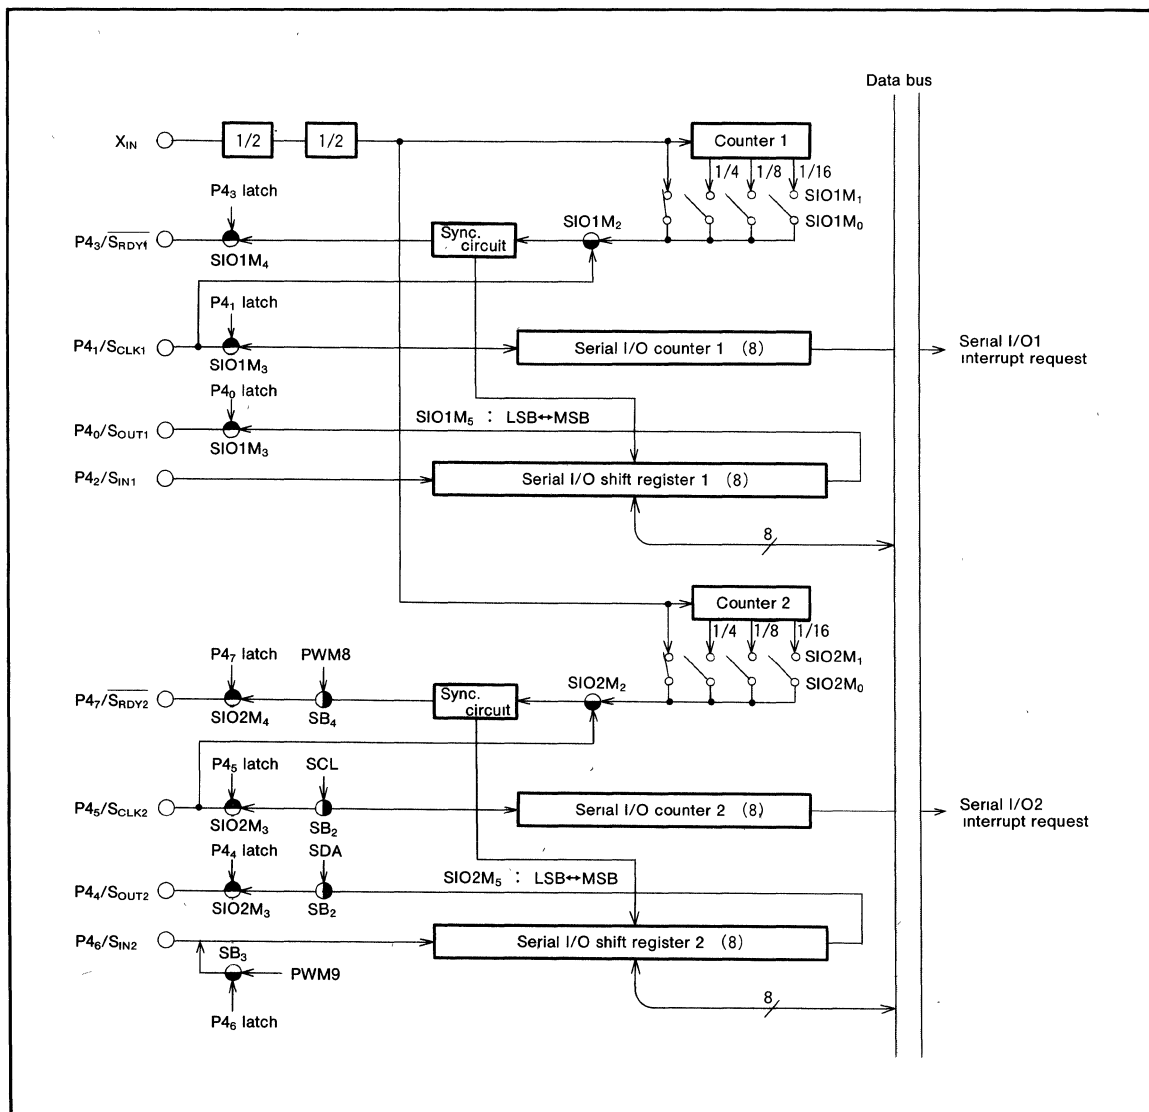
Data bus

$X_{IN}$

1/2

1/2

Counter 1

1/4

1/8

1/16

$SIO1M_1$

$SIO1M_0$

$P4_3$ latch

$P4_3/\overline{S_{RDY1}}$

$SIO1M_4$

Sync. circuit

$SIO1M_2$

$P4_1$ latch

$P4_1/S_{CLK1}$

$SIO1M_3$

Serial I/O counter 1 (8)

Serial I/O1 interrupt request

$P4_0$ latch

$SIO1M_5$ : LSB↔MSB

$P4_0/S_{OUT1}$

$SIO1M_3$

$P4_2/S_{IN1}$

Serial I/O shift register 1 (8)

8

Counter 2

1/4

1/8

1/16

$SIO2M_1$

$SIO2M_0$

$P4_7$ latch

PWM8

$P4_7/\overline{S_{RDY2}}$

$SIO2M_4$

$SB_4$

Sync. circuit

$SIO2M_2$

$P4_5$ latch

SCL

$P4_5/S_{CLK2}$

$SIO2M_3$

$SB_2$

Serial I/O counter 2 (8)

Serial I/O2 interrupt request

$P4_4$ latch

SDA

$SIO2M_5$ : LSB↔MSB

$P4_4/S_{OUT2}$

$SIO2M_3$

$SB_2$

$P4_6/S_{IN2}$

$SB_3$

Serial I/O shift register 2 (8)

PWM9

8

$P4_6$ latch